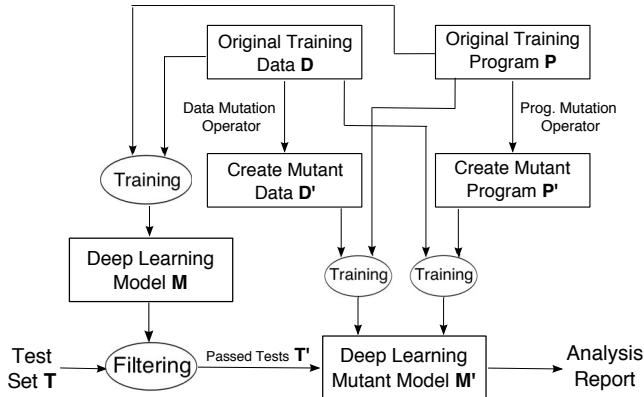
Original Training Data **D**

Original Training Program **P**

Data Mutation Operator

Prog. Mutation Operator

Training

Create Mutant Data **D'**

Create Mutant Program **P'**

Deep Learning Model **M**

Training

Training

Test Set **T**

Filtering

Passed Tests **T'**

Deep Learning Mutant Model **M'**

Analysis Report